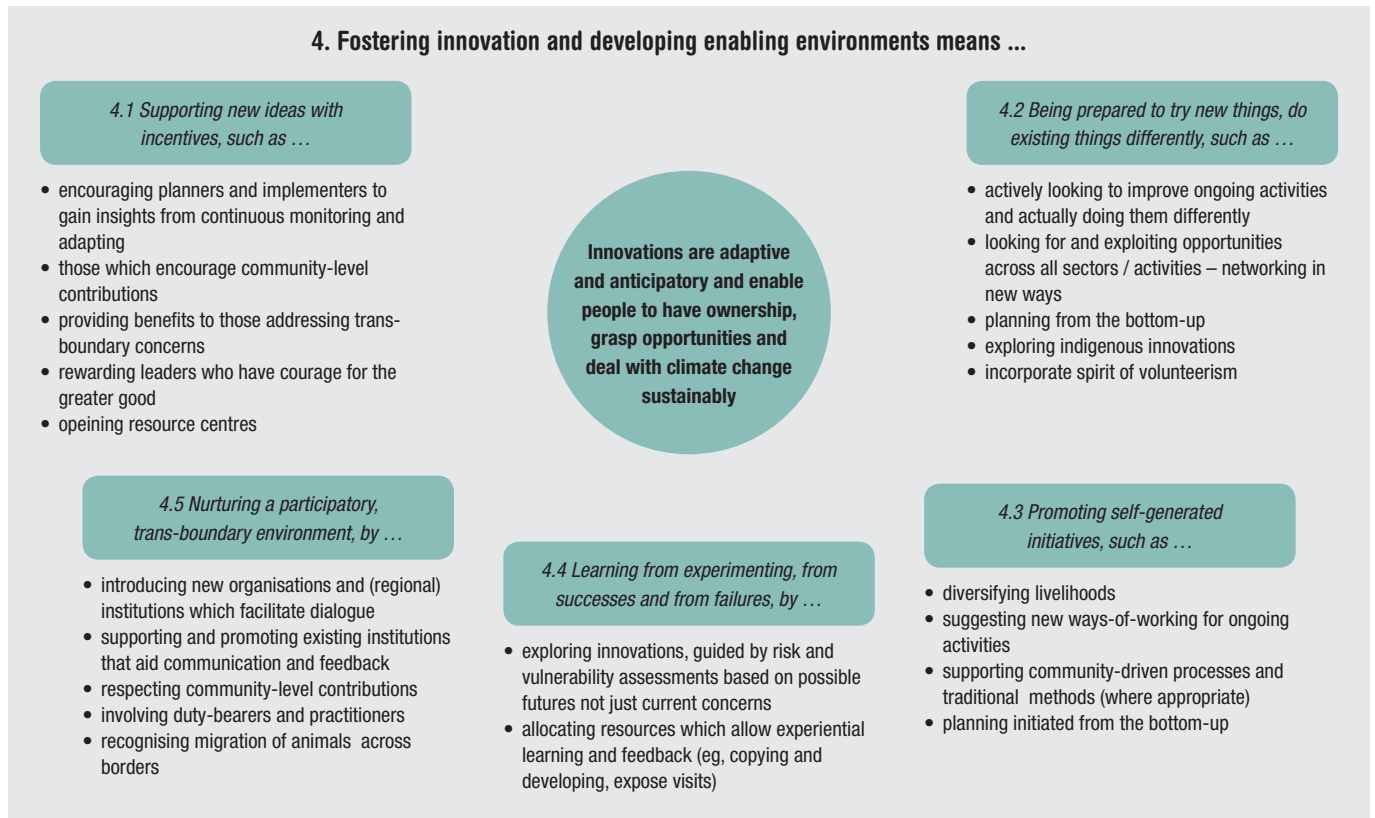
4. Fostering innovation and developing enabling environments means ...

4.1 Supporting new ideas with incentives, such as …

- encouraging planners and implementers to gain insights from continuous monitoring and adapting
- those which encourage community-level contributions
- providing benefits to those addressing trans-boundary concerns
- rewarding leaders who have courage for the greater good
- opeining resource centres

Innovations are adaptive and anticipatory and enable people to have ownership, grasp opportunities and deal with climate change sustainably

4.2 Being prepared to try new things, do existing things differently, such as …

- actively looking to improve ongoing activities and actually doing them differently
- looking for and exploiting opportunities across all sectors / activities – networking in new ways
- planning from the bottom-up
- exploring indigenous innovations
- incorporate spirit of volunteerism

4.5 Nurturing a participatory, trans-boundary environment, by …

- introducing new organisations and (regional) institutions which facilitate dialogue
- supporting and promoting existing institutions that aid communication and feedback
- respecting community-level contributions
- involving duty-bearers and practitioners
- recognising migration of animals across borders

4.4 Learning from experimenting, from successes and from failures, by …

- exploring innovations, guided by risk and vulnerability assessments based on possible futures not just current concerns
- allocating resources which allow experiential learning and feedback (eg, copying and developing, expose visits)

4.3 Promoting self-generated initiatives, such as …

- diversifying livelihoods
- suggesting new ways-of-working for ongoing activities
- supporting community-driven processes and traditional methods (where appropriate)
- planning initiated from the bottom-up